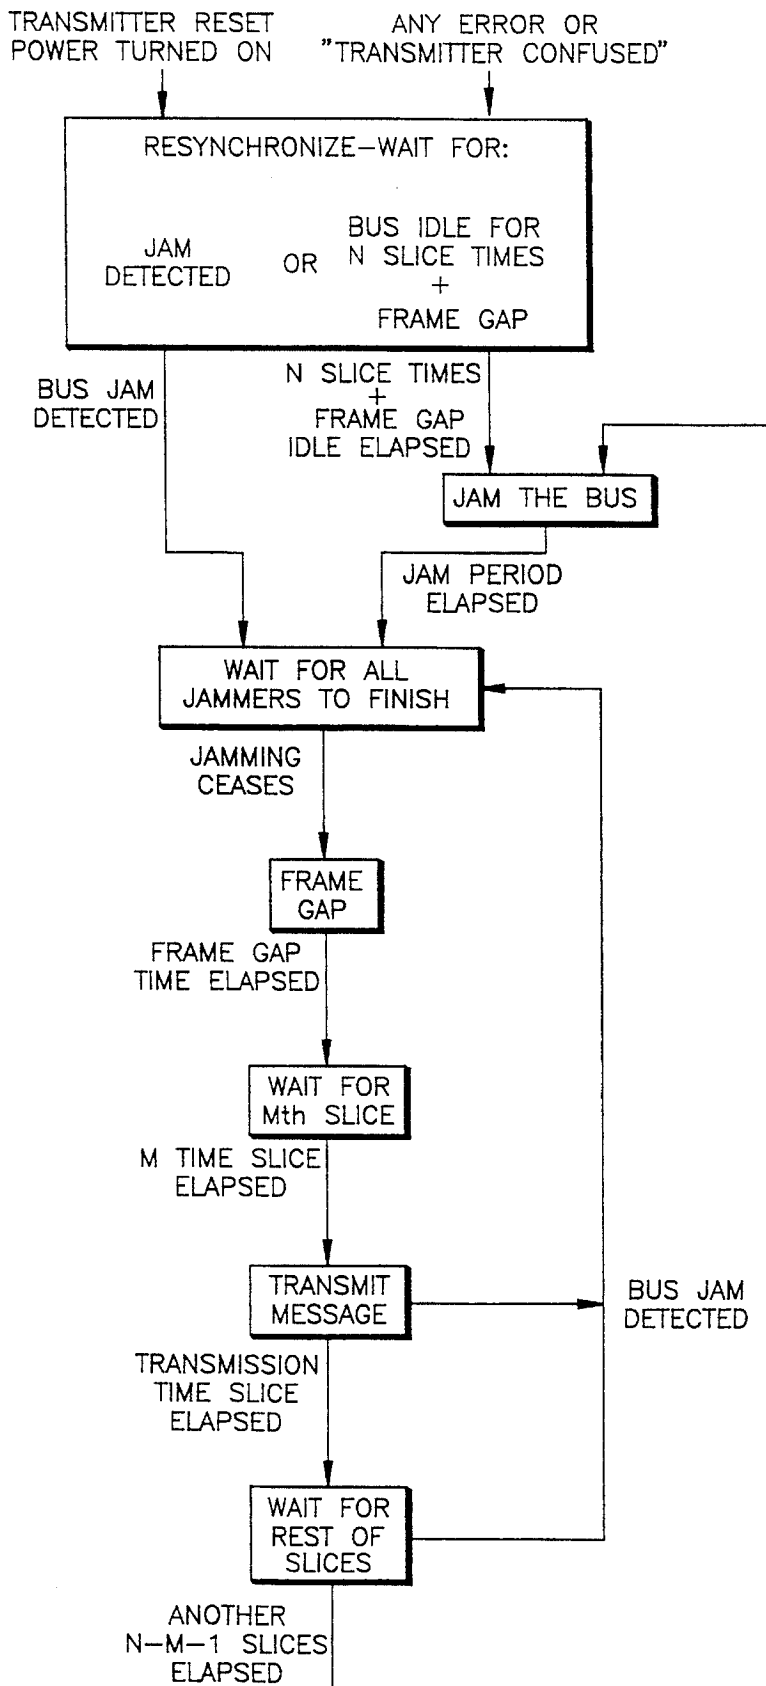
TRANSMITTER RESET
POWER TURNED ON

ANY ERROR OR
"TRANSMITTER CONFUSED"

RESYNCHRONIZE–WAIT FOR:

JAM
DETECTED

OR

BUS IDLE FOR
N SLICE TIMES
+
FRAME GAP

BUS JAM
DETECTED

N SLICE TIMES
+
FRAME GAP
IDLE ELAPSED

JAM THE BUS

JAM PERIOD
ELAPSED

WAIT FOR ALL
JAMMERS TO FINISH

JAMMING
CEASES

FRAME
GAP

FRAME GAP
TIME ELAPSED

WAIT FOR
Mth SLICE

M TIME SLICE
ELAPSED

TRANSMIT
MESSAGE

BUS JAM
DETECTED

TRANSMISSION
TIME SLICE
ELAPSED

WAIT FOR
REST OF
SLICES

ANOTHER
N–M–1 SLICES
ELAPSED